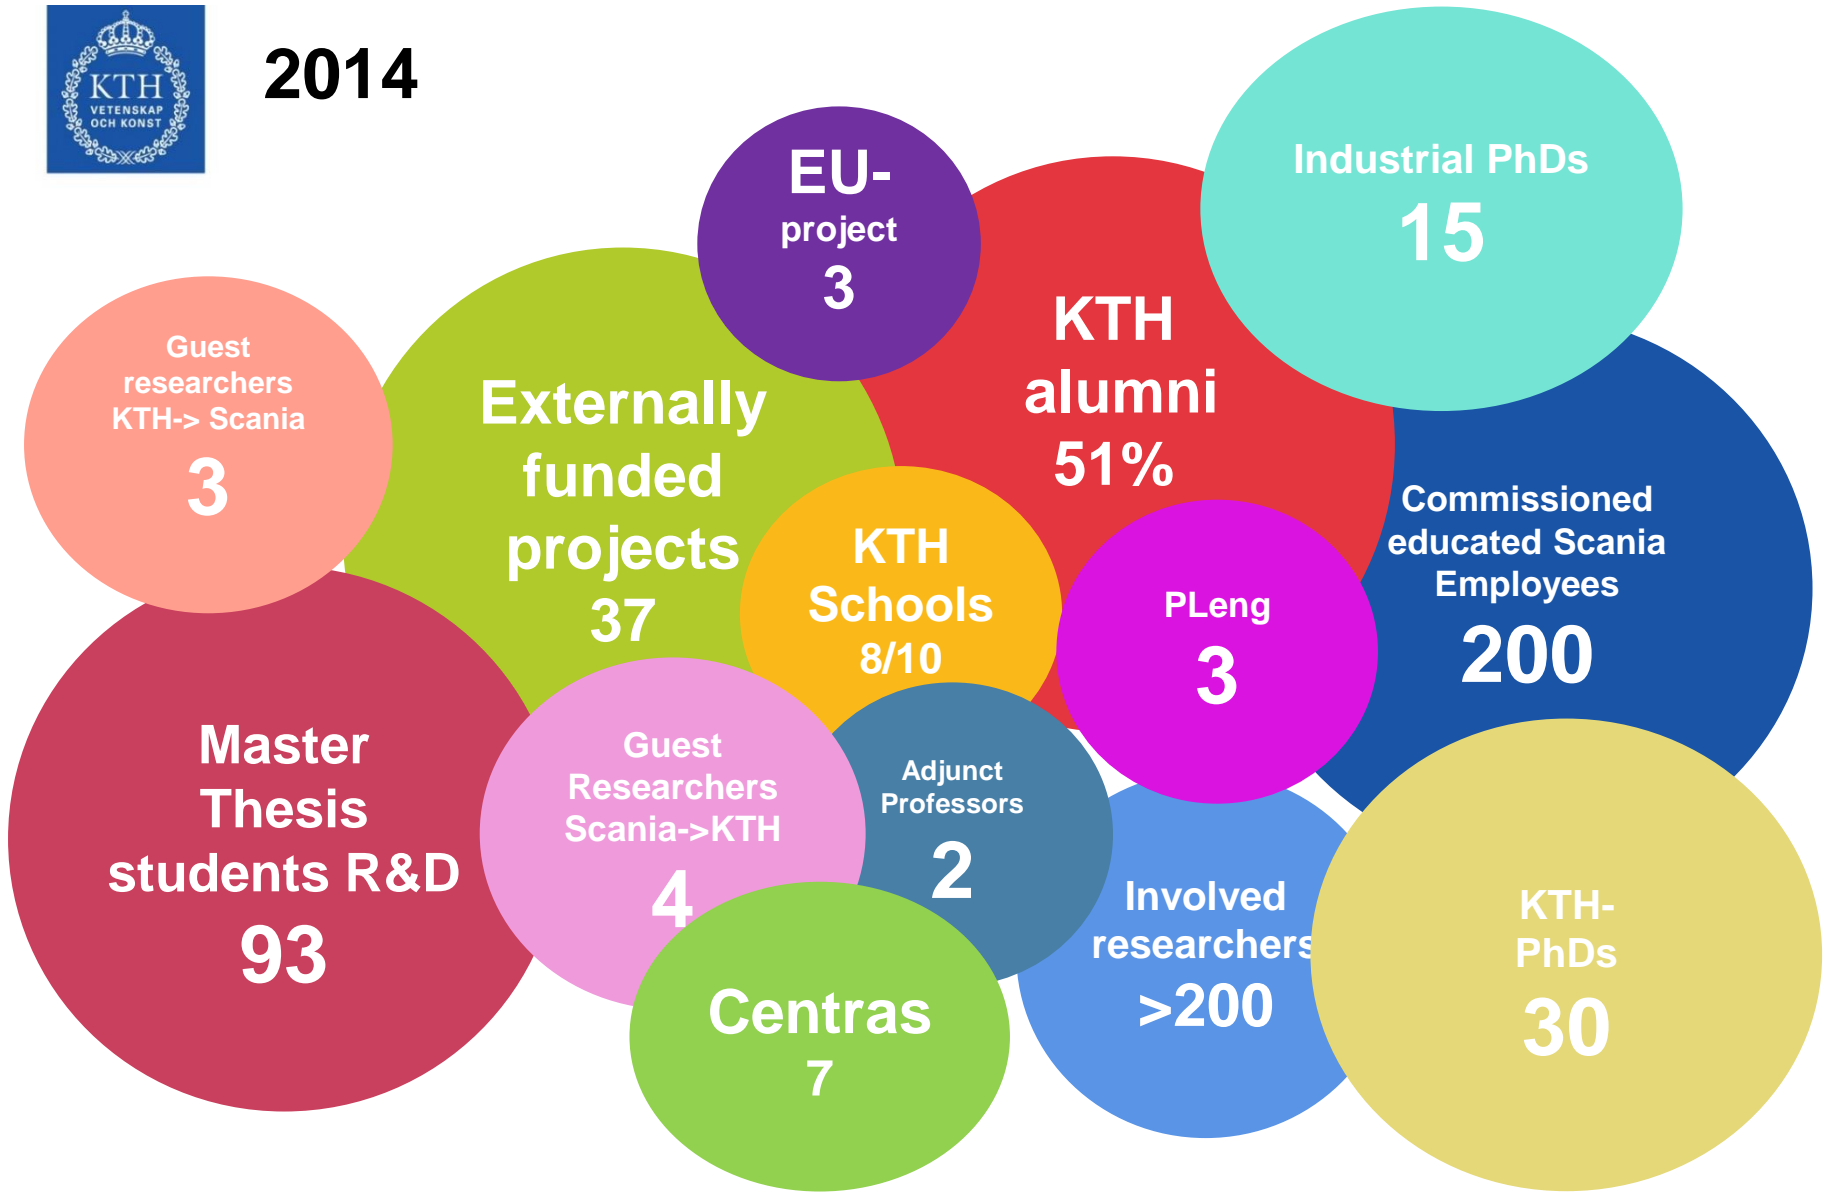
KTH VETENSKAP OCH KONST

2014

EU-project
3

Industrial PhDs
15

KTH alumni
51%

Guest researchers KTH-> Scania
3

Externally funded projects
37

Commissioned educated Scania Employees
200

KTH Schools
8/10

PLeng
3

Master Thesis students R&D
93

Guest Researchers Scania->KTH
4

Adjunct Professors
2

Involved researchers
>200

KTH-PhDs
30

Centras
7